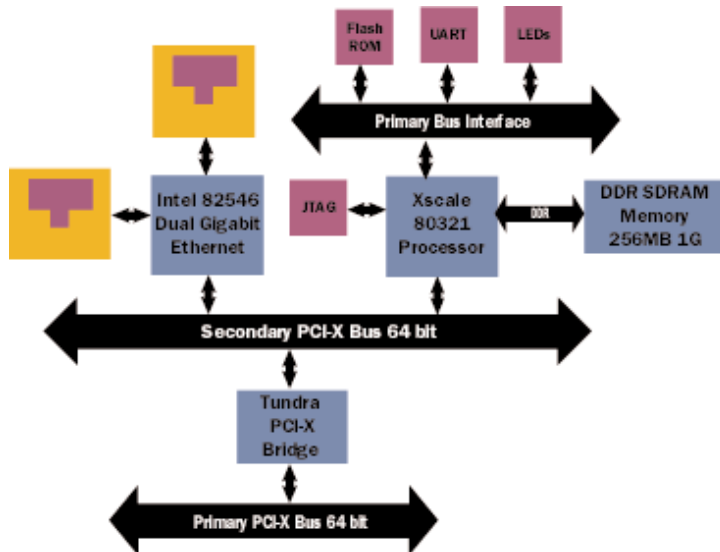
Flash ROM

UART

LEDs

Primary Bus Interface

Intel 82546 Dual Gigabit Ethernet

JTAG

Xscale 80321 Processor

DDR

DDR SDRAM Memory 256MB 1G

Secondary PCI-X Bus 64 bit

Tundra PCI-X Bridge

Primary PCI-X Bus 64 bit